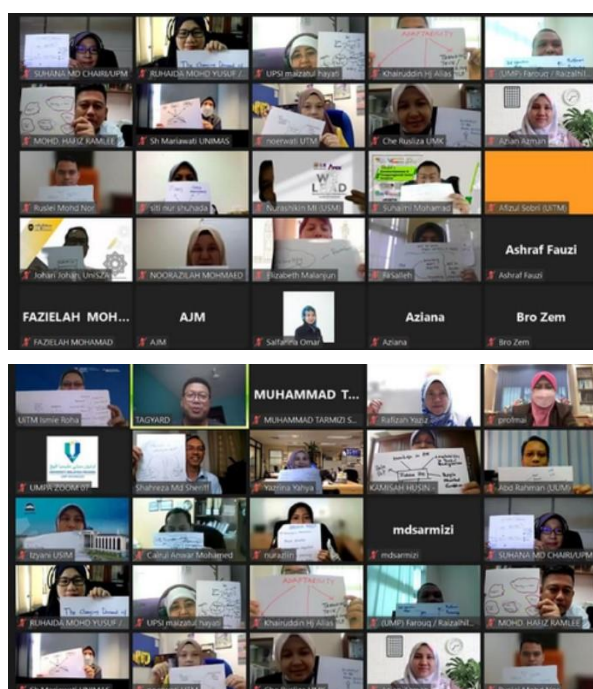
SUHANA MD CHAIRI/UPM
RUHAIDA MOHD YUSUF /
UPSI maizatul hayati
Khairuddin Hj Alias
(UMP) Farouq / Raizalhil
MOHD. HAFIZ RAMLEE
Sh Mariawati UNIMAS
noerwati UTM
Che Rusliza UMK
Azlan Azman
Ruslei Mohd Nor
siti nur shuhada
Nurashikin MI (USIM)
Suhaimi Mohamad
Afizul Sobri (UiTM)
Johari Johan, UniSZA
NOORAZILAH MOHMAED
Elizabeth Malanjun
FaSalleh
Ashraf Fauzi
Ashraf Fauzi
FAZIELAH MOH...
FAZIELAH MOHAMAD
AJM
AJM
Salfarina Omar
Aziana
Aziana
Bro Zem
Bro Zem

UiTM Ismie Roha
TAGYARD
MUHAMMAD T...
MUHAMMAD TARMIZI S...
Rafizah Yusuf
gnolmai
UMPA ZOOM 01
Shahreza Md Sheriff
Yazrina Yahya
KAMISAH HUSIN -
Abd Rahman (UUM)
Izyani USIM
Cairul Anwar Mohamed
nurazlin
mdsarmizi
mdsarmizi
SUHANA MD CHAIRI/UPM
RUHAIDA MOHD YUSUF /
UPSI maizatul hayati
Khairuddin Hj Alias
(UMP) Farouq / Raizalhil
MOHD. HAFIZ RAMLEE